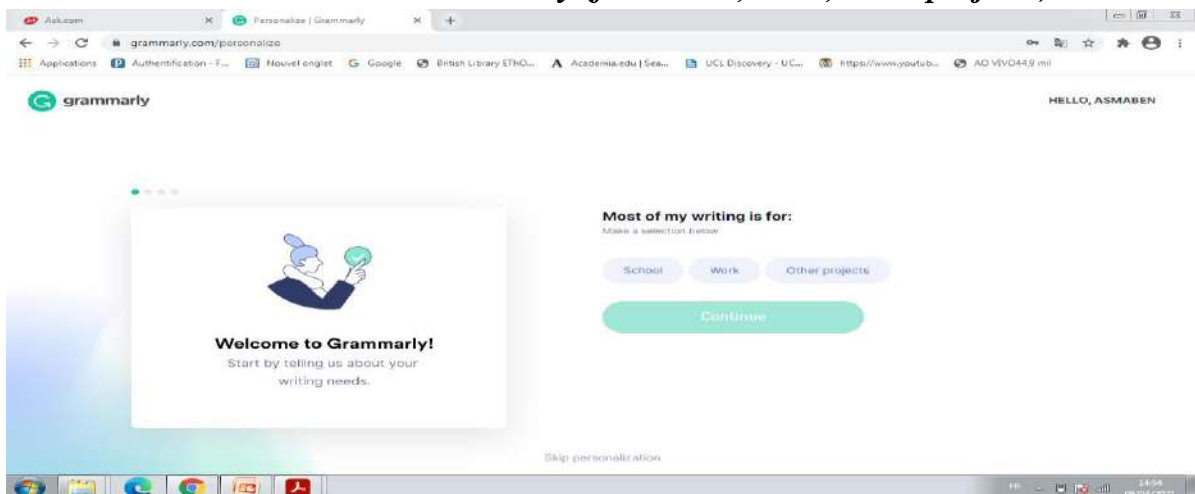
Ask.com
Personalize | Grammarly
grammarly.com/personalize
Applications
Authentification - F...
Nouvel onglet
Google
British Library EThO...
Academia.edu | Sea...
UCL Discovery - UC...
https://www.youtub...
AO VIVO44,9 mil

grammarly
HELLO, ASMABEN

Welcome to Grammarly!
Start by telling us about your writing needs.

Most of my writing is for:
Make a selection below

School
Work
Other projects

Continue

Skip personalization

FR
14:54